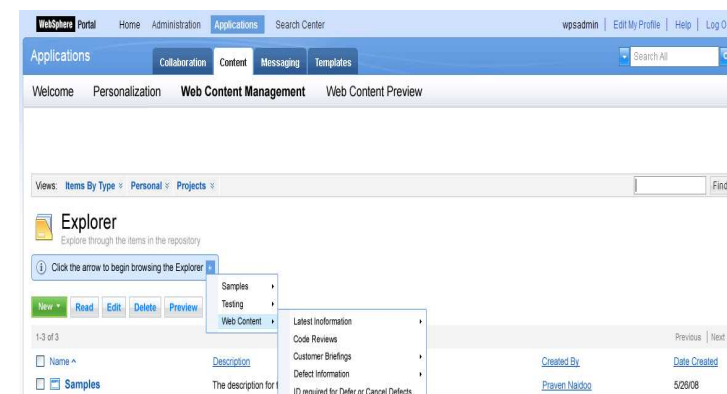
WebSphere Portal Home Administration Applications Search Center wpsadmin | Edit My Profile | Help | Log O

Applications Collaboration Content Messaging Templates Search All

Welcome Personalization Web Content Management Web Content Preview

Views: Items By Type Personal Projects Find

Explorer
Explore through the items in the repository

Click the arrow to begin browsing the Explorer

Samples
Testing
Web Content

Latest Information
Code Reviews
Customer Briefings
Defect Information
ID required for Defer or Cancel Defects

New Read Edit Delete Preview

1-3 of 3 Previous | Next

| Name ^ | Description | Created By | Date Created |
|---|---|---|---|
| Samples | The description for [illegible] | Praven Naidoo | 5/26/08 |